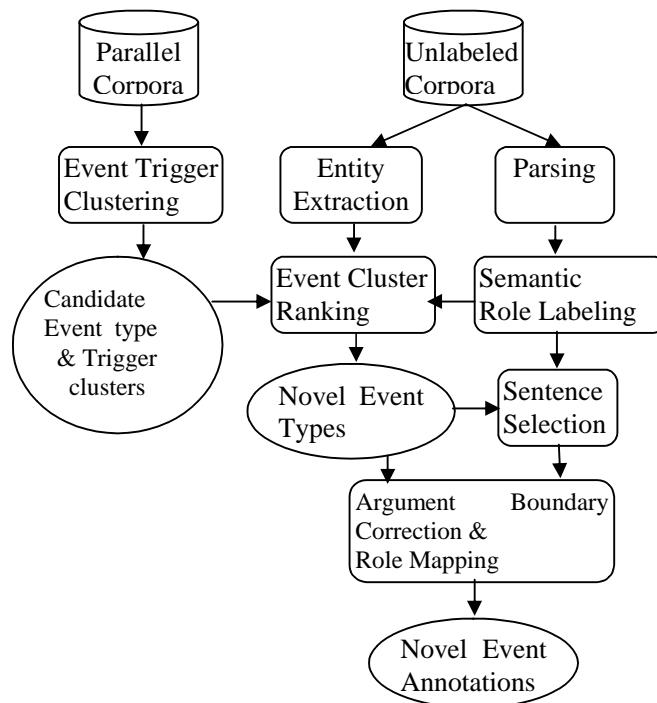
Parallel Corpora

Unlabeled Corpora

Event Trigger Clustering

Entity Extraction

Parsing

Candidate Event type & Trigger clusters

Event Cluster Ranking

Semantic Role Labeling

Novel Event Types

Sentence Selection

Argument Boundary Correction & Role Mapping

Novel Event Annotations